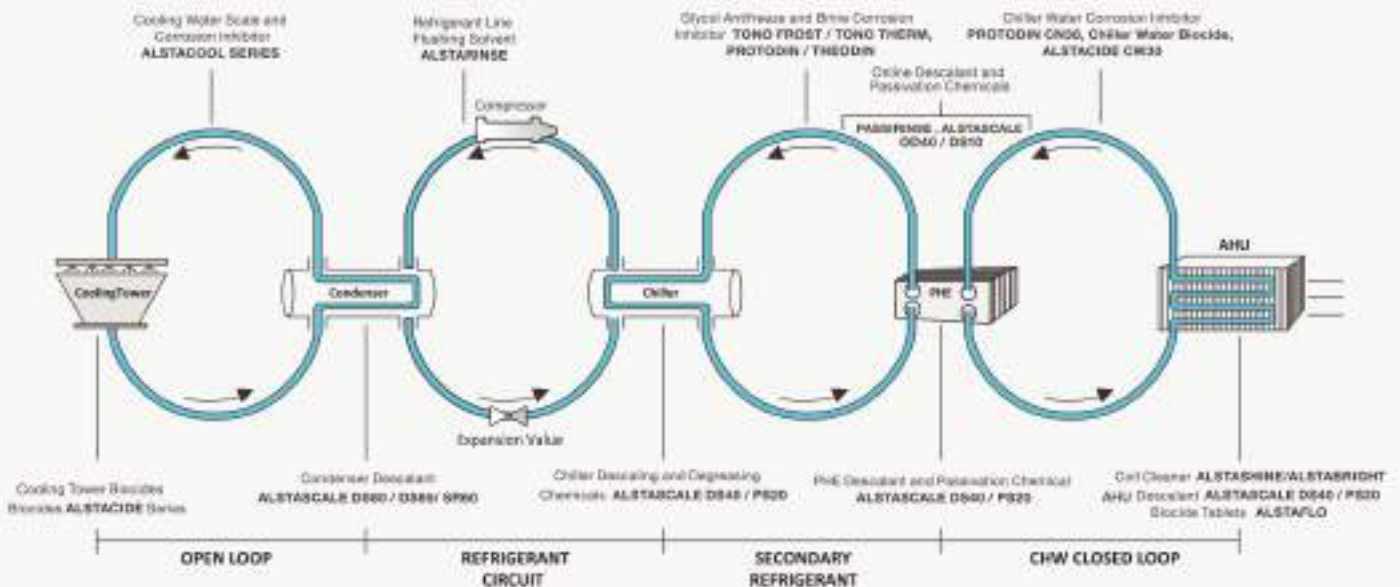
Cooling Water Scale and Corrosion Inhibitor
ALSTACOOL SERIES

Refrigerant Line Flushing Solvent
ALSTARINSE

Glycol Antifreeze and Brine Corrosion Inhibitor TONO FROST / TONO THERM, PROTODIN / THEODIN

Chiller Water Corrosion Inhibitor
PROTODIN CN50, Chiller Water Biocide, ALSTACIDE CM30

Online Descalant and Passivation Chemicals

PASSIRINSE, ALSTASCALE OD40 / DS10

Compressor

CoolingTower

Condenser

Chiller

PHE

AHU

Expansion Valve

Cooling Tower Biocides
Biocides ALSTACIDE Series

Condenser Descalant
ALSTASCALE DS60 / DS66/ SR60

Chiller Descaling and Degreasing Chemicals ALSTASCALE DS40 / PS20

PHE Descalant and Passivation Chemical
ALSTASCALE DS40 / PS20

Coil Cleaner ALSTASHINE/ALSTABRIGHT
AHU Descalant ALSTASCALE DS40 / PS20
Biocide Tablets ALSTAFLO

OPEN LOOP

REFRIGERANT CIRCUIT

SECONDARY REFRIGERANT

CHW CLOSED LOOP